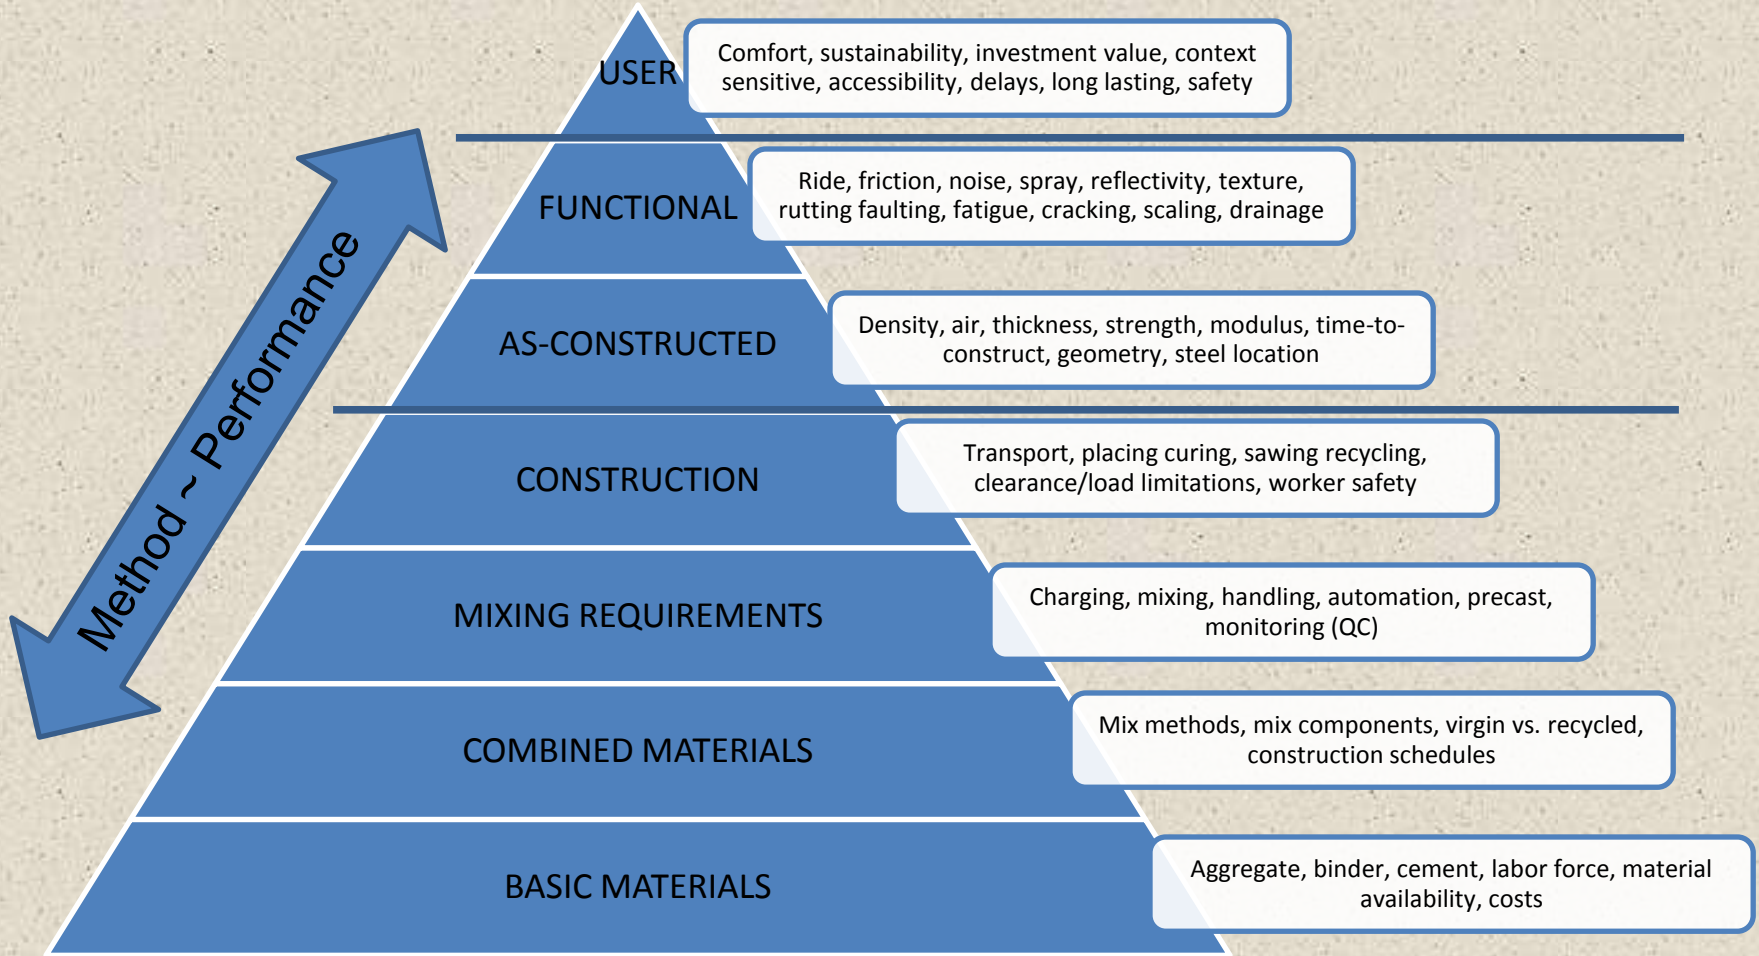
Method ~ Performance

USER
Comfort, sustainability, investment value, context sensitive, accessibility, delays, long lasting, safety

FUNCTIONAL
Ride, friction, noise, spray, reflectivity, texture, rutting faulting, fatigue, cracking, scaling, drainage

AS-CONSTRUCTED
Density, air, thickness, strength, modulus, time-to-construct, geometry, steel location

CONSTRUCTION
Transport, placing curing, sawing recycling, clearance/load limitations, worker safety

MIXING REQUIREMENTS
Charging, mixing, handling, automation, precast, monitoring (QC)

COMBINED MATERIALS
Mix methods, mix components, virgin vs. recycled, construction schedules

BASIC MATERIALS
Aggregate, binder, cement, labor force, material availability, costs